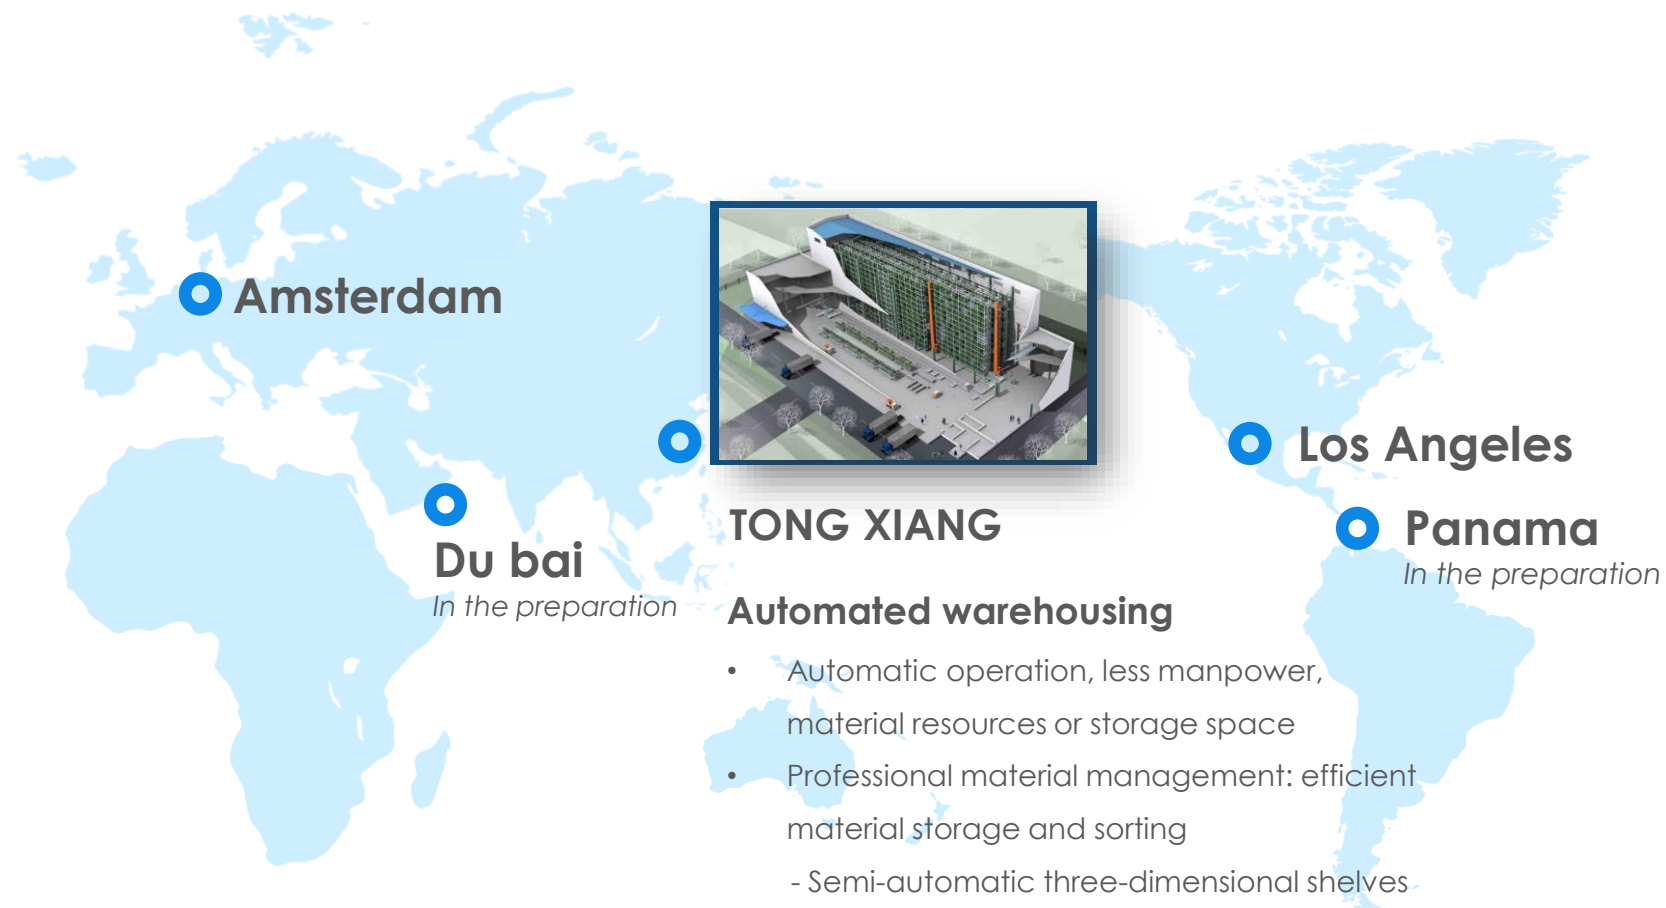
Amsterdam

Du bai
In the preparation

TONG XIANG

Automated warehousing

- Automatic operation, less manpower, material resources or storage space
- Professional material management: efficient material storage and sorting

- Semi-automatic three-dimensional shelves

Los Angeles

Panama
In the preparation